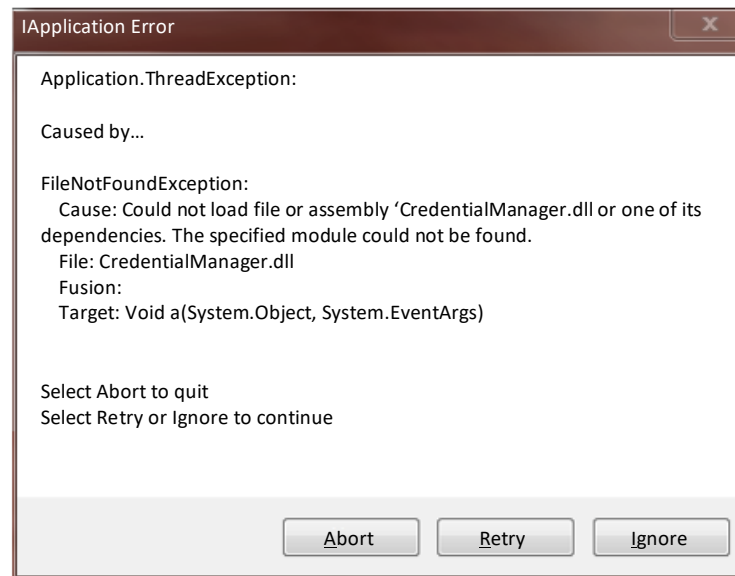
IApplication Error

x

Application.ThreadException:

Caused by…

FileNotFoundException:
Cause: Could not load file or assembly 'CredentialManager.dll or one of its dependencies. The specified module could not be found.
File: CredentialManager.dll
Fusion:
Target: Void a(System.Object, System.EventArgs)

Select Abort to quit
Select Retry or Ignore to continue

Abort

Retry

Ignore